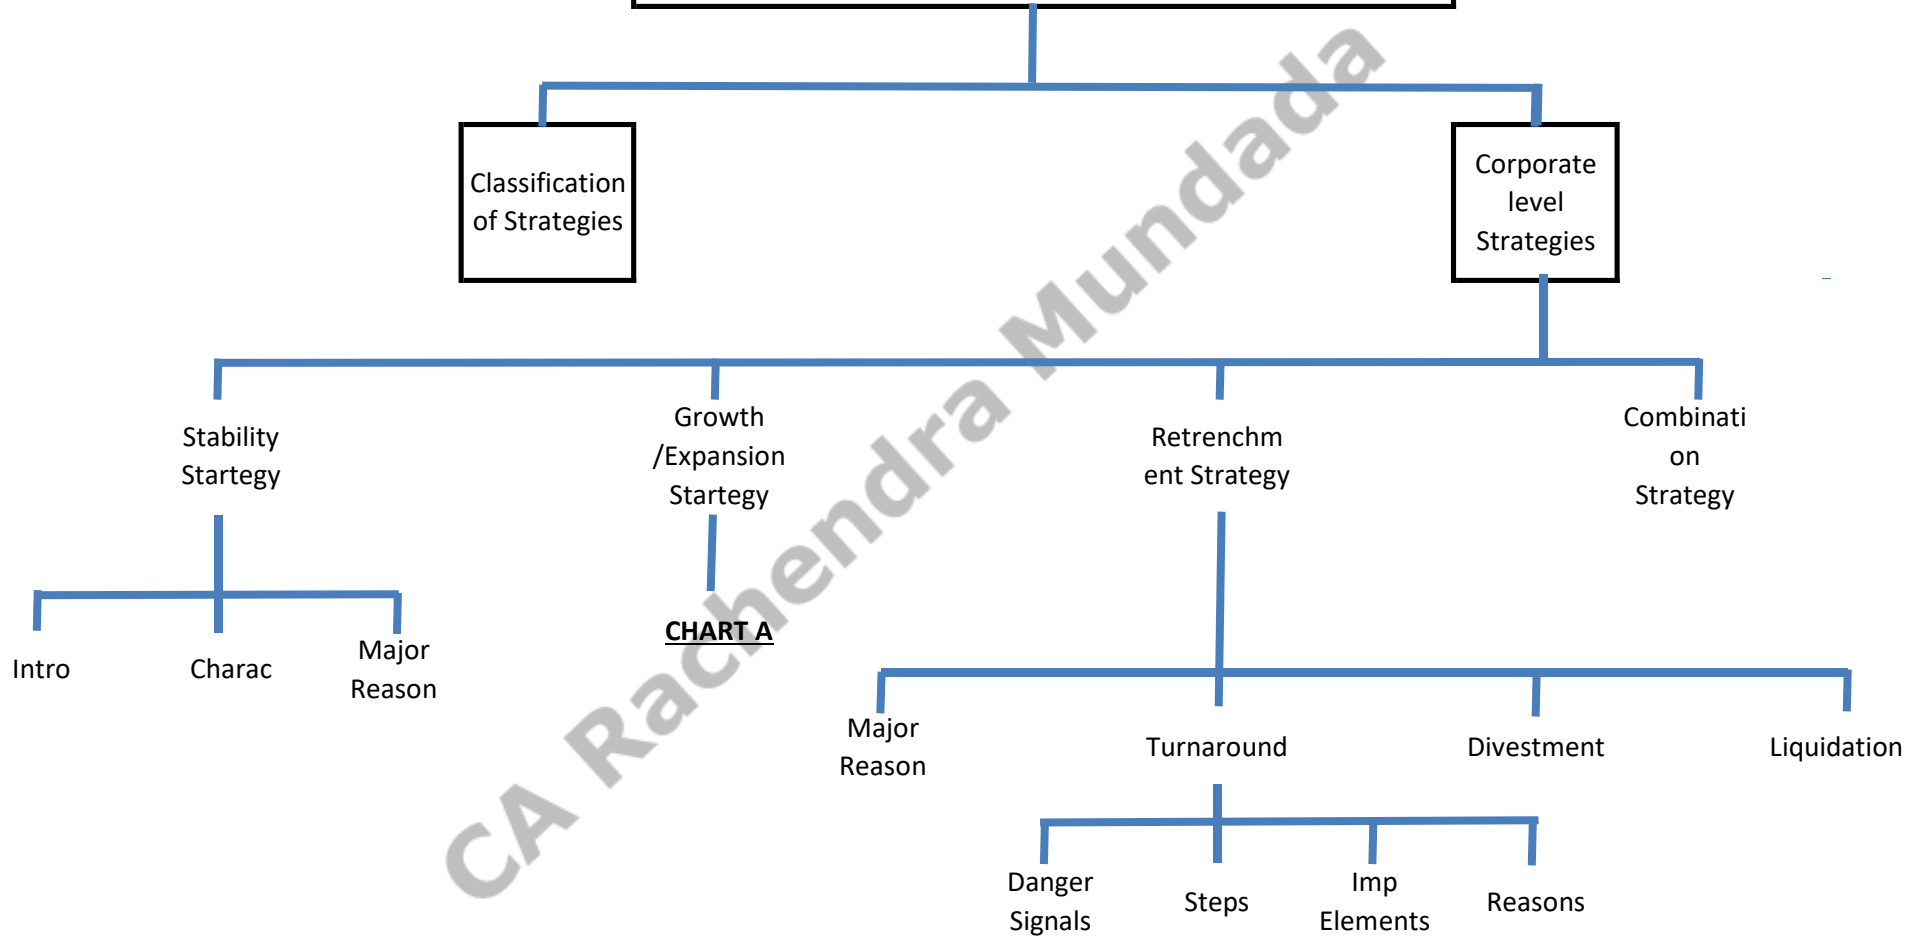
Classification of Strategies

Corporate level Strategies

Stability Startegy

Growth /Expansion Startegy

Retrenchment Strategy

Combination Strategy

Intro

Charac

Major Reason

CHART A

Major Reason

Turnaround

Divestment

Liquidation

Danger Signals

Steps

Imp Elements

Reasons

CA Rachendra Mundada